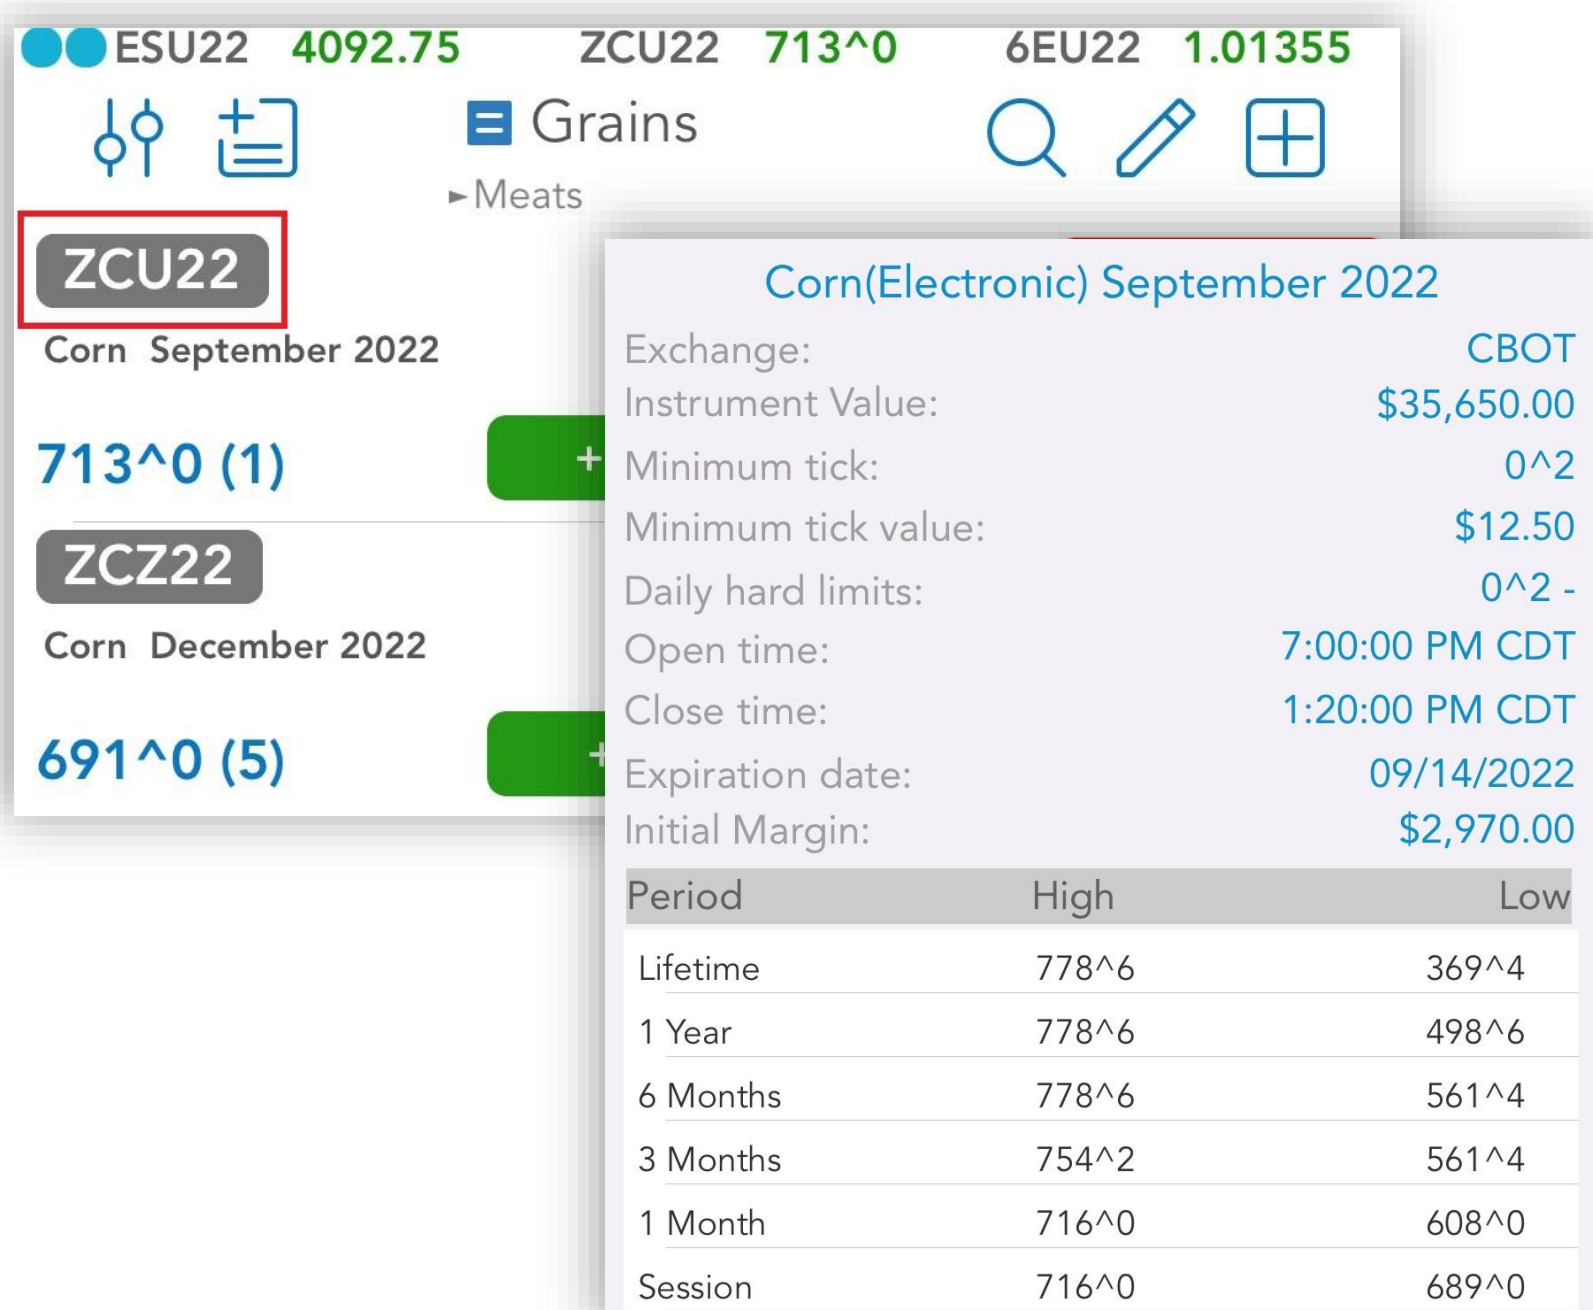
ESU22 4092.75 ZCU22 713^0 6EU22 1.01355

Grains

►Meats

ZCU22

Corn September 2022

713^0 (1)

+

ZCZ22

Corn December 2022

691^0 (5)

+

Corn(Electronic) September 2022

Exchange: CBOT
Instrument Value: $35,650.00
Minimum tick: 0^2
Minimum tick value: $12.50
Daily hard limits: 0^2 -
Open time: 7:00:00 PM CDT
Close time: 1:20:00 PM CDT
Expiration date: 09/14/2022
Initial Margin: $2,970.00

| Period | High | Low |
|---|---|---|
| Lifetime | 778^6 | 369^4 |
| 1 Year | 778^6 | 498^6 |
| 6 Months | 778^6 | 561^4 |
| 3 Months | 754^2 | 561^4 |
| 1 Month | 716^0 | 608^0 |
| Session | 716^0 | 689^0 |